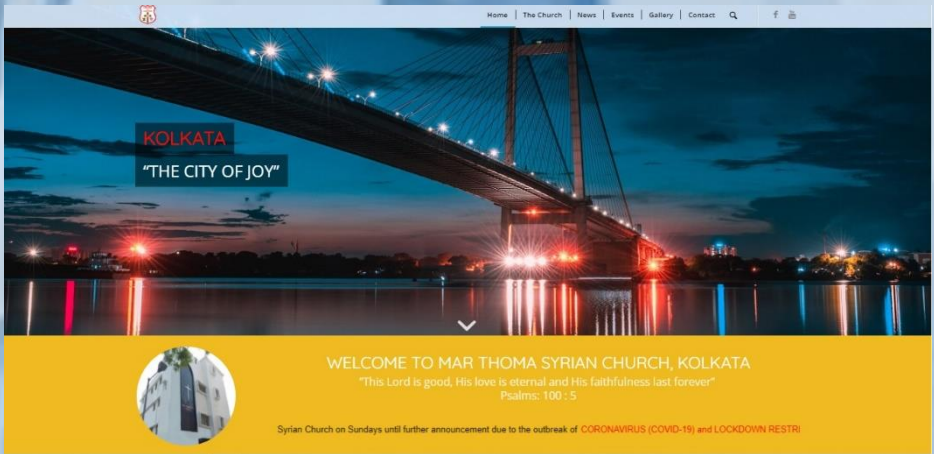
Home | The Church | News | Events | Gallery | Contact

KOLKATA
"THE CITY OF JOY"

WELCOME TO MAR THOMA SYRIAN CHURCH, KOLKATA
"This Lord is good, His love is eternal and His faithfulness last forever"
Psalms: 100 : 5

Syrian Church on Sundays until further announcement due to the outbreak of CORONAVIRUS (COVID-19) and LOCKDOWN RESTRI